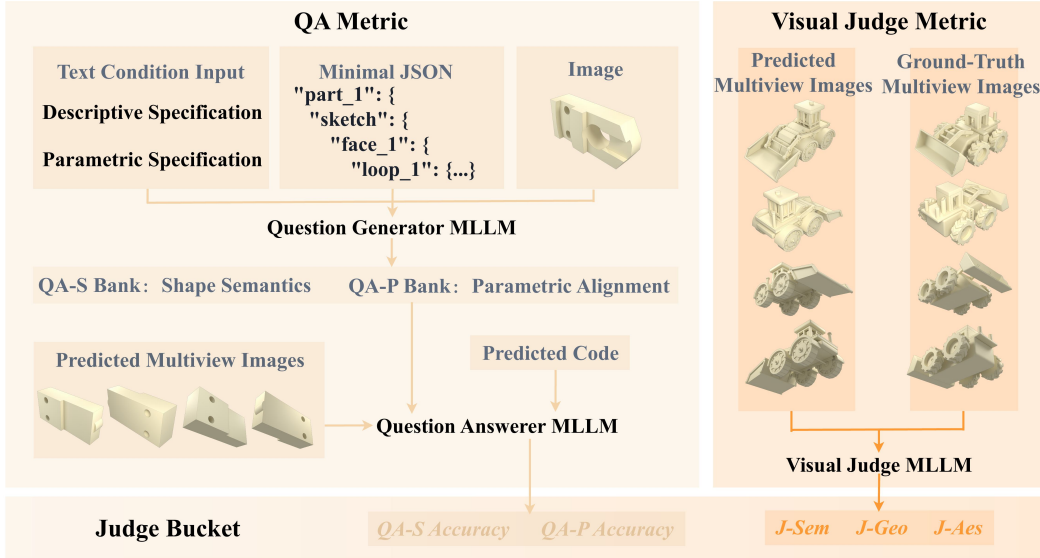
QA Metric

Text Condition Input

Descriptive Specification

Parametric Specification

Minimal JSON
"part_1": {
"sketch": {
"face_1": {
"loop_1": {...}

Image

Question Generator MLLM

QA-S Bank: Shape Semantics

QA-P Bank: Parametric Alignment

Predicted Multiview Images

Predicted Code

Question Answerer MLLM

Visual Judge Metric

Predicted Multiview Images

Ground-Truth Multiview Images

Visual Judge MLLM

Judge Bucket

QA-S Accuracy

QA-P Accuracy

J-Sem

J-Geo

J-Aes